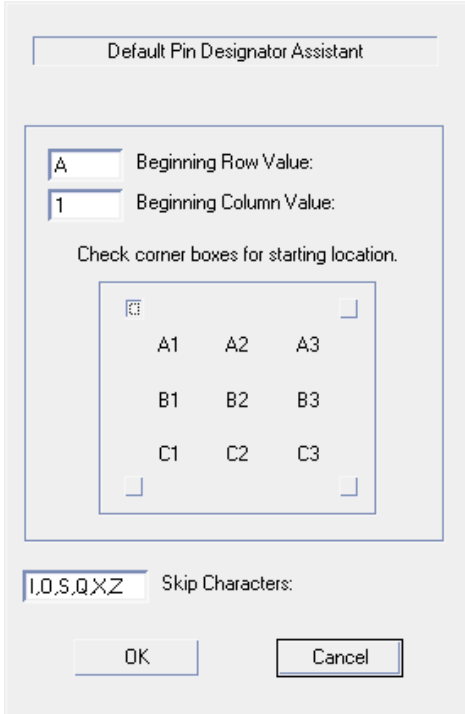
Default Pin Designator Assistant

A Beginning Row Value:

1 Beginning Column Value:

Check corner boxes for starting location.

| A1 | A2 | A3 |
|---|---|---|
| B1 | B2 | B3 |
| C1 | C2 | C3 |

I,O,S,Q,X,Z Skip Characters:

OK

Cancel